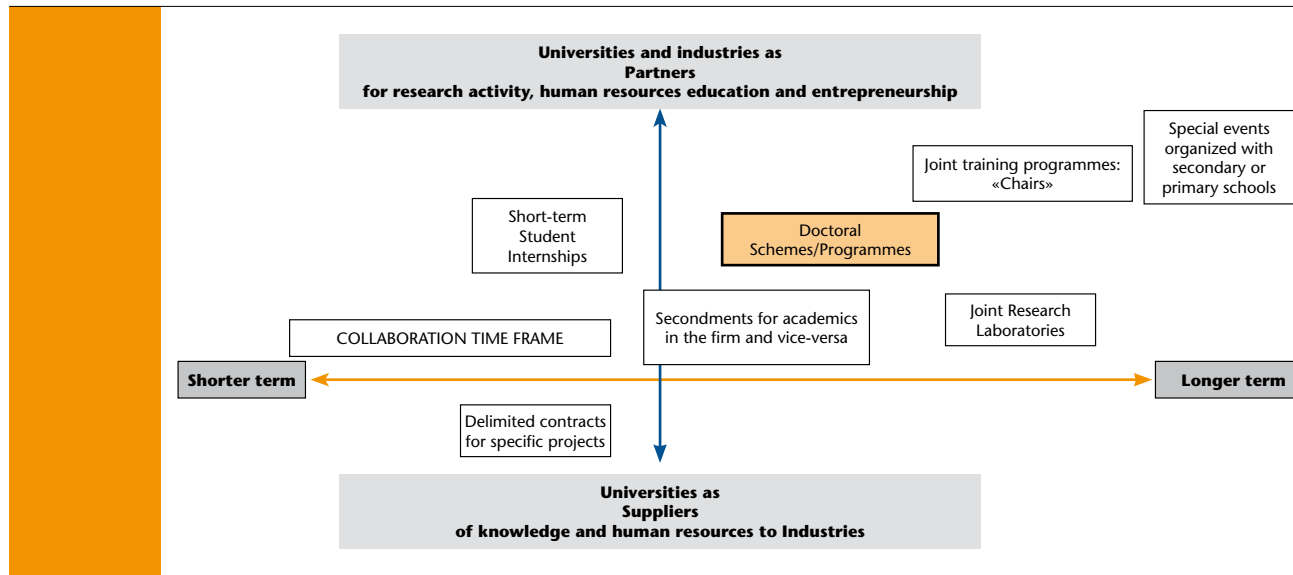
Universities and industries as
Partners
for research activity, human resources education and entrepreneurship

Special events organized with secondary or primary schools

Joint training programmes: «Chairs»

Short-term Student Internships

Doctoral Schemes/Programmes

Secondments for academics in the firm and vice-versa

Joint Research Laboratories

COLLABORATION TIME FRAME

Shorter term

Longer term

Delimited contracts for specific projects

Universities as
Suppliers
of knowledge and human resources to Industries